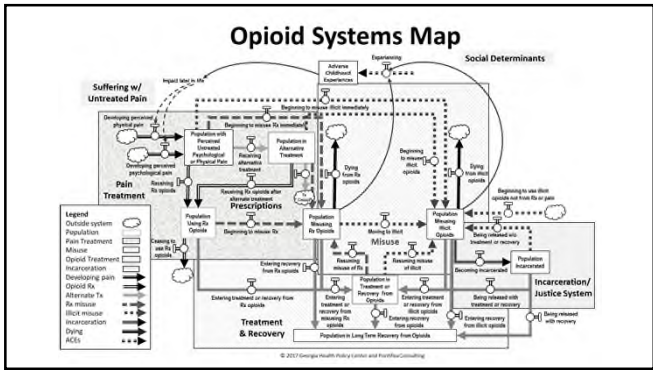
Opioid Systems Map

Suffering w/ Untreated Pain

Social Determinants

Impact label in life

Experiencing

Adverse Childhood Experiences

Beginning to misuse illicit immediately

Beginning to misuse Rx immediately

Developing perceived physical pain

Developing perceived psychological pain

Population with Perceived Untreated Psychological or Physical Pain

Receiving alternative treatment

Population in Alternative Treatment

Pain Treatment

Receiving Rx opioids

Receiving Rx opioids after alternate treatment

Dying from Rx opioids

Beginning to misuse illicit opioids

Dying from illicit opioids

Beginning to use illicit opioids not from Rx or pain

Prescriptions

Population Using Rx Opioids

Beginning to misuse Rx

Population Misusing Rx Opioids

Moving to illicit

Population Misusing Illicit Opioids

Being released without treatment or recovery

Ceasing to use Rx

Misuse

Becoming incarcerated

Population Incarcerated

Legend
Outside system
Population
Pain Treatment
Misuse
Opioid Treatment
Incarceration
Developing pain
Opioid Rx
Alternate Tx
Rx misuse
Illicit misuse
Incarceration
Dying
ACEs

Entering recovery from Rx opioids

Resuming misuse of Rx

Resuming misuse of illicit

Population in Treatment or Recovery from Opioids

Incarceration/ Justice System

Entering treatment or recovery from Rx opioids

Entering treatment or recovery from Rx opioids

Entering treatment or recovery from illicit opioids

Being released with treatment or recovery

Entering recovery from illicit opioids

Being released with recovery

Treatment & Recovery

Population in Long Term Recovery from Opioids

© 2017 Georgia Health Policy Center and FlowBlue Consulting